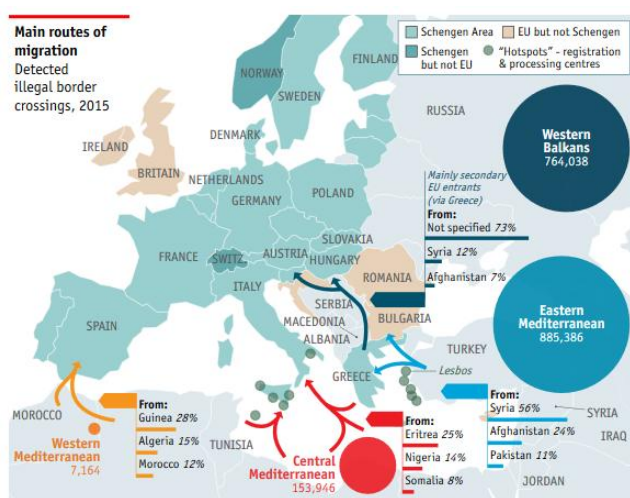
Main routes of migration
Detected illegal border crossings, 2015

Schengen Area
EU but not Schengen
Schengen but not EU
"Hotspots" - registration & processing centres

FINLAND
NORWAY
SWEDEN
RUSSIA
IRELAND
DENMARK
BRITAIN
NETHERLANDS
GERMANY
POLAND
FRANCE
SWITZ
AUSTRIA
SLOVAKIA
HUNGARY
ROMANIA
ITALY
SERBIA
BULGARIA
MACEDONIA
ALBANIA
SPAIN
GREECE
TURKEY
Lesbos
MOROCCO
TUNISIA
SYRIA
IRAQ
JORDAN

Western Balkans
764,038

Mainly secondary EU entrants (via Greece)
From:
Not specified 73%
Syria 12%
Afghanistan 7%

Eastern Mediterranean
885,386

From:
Syria 56%
Afghanistan 24%
Pakistan 11%

From:
Guinea 28%
Algeria 15%
Morocco 12%

Western Mediterranean
7,164

Central Mediterranean
153,946

From:
Eritrea 25%
Nigeria 14%
Somalia 8%